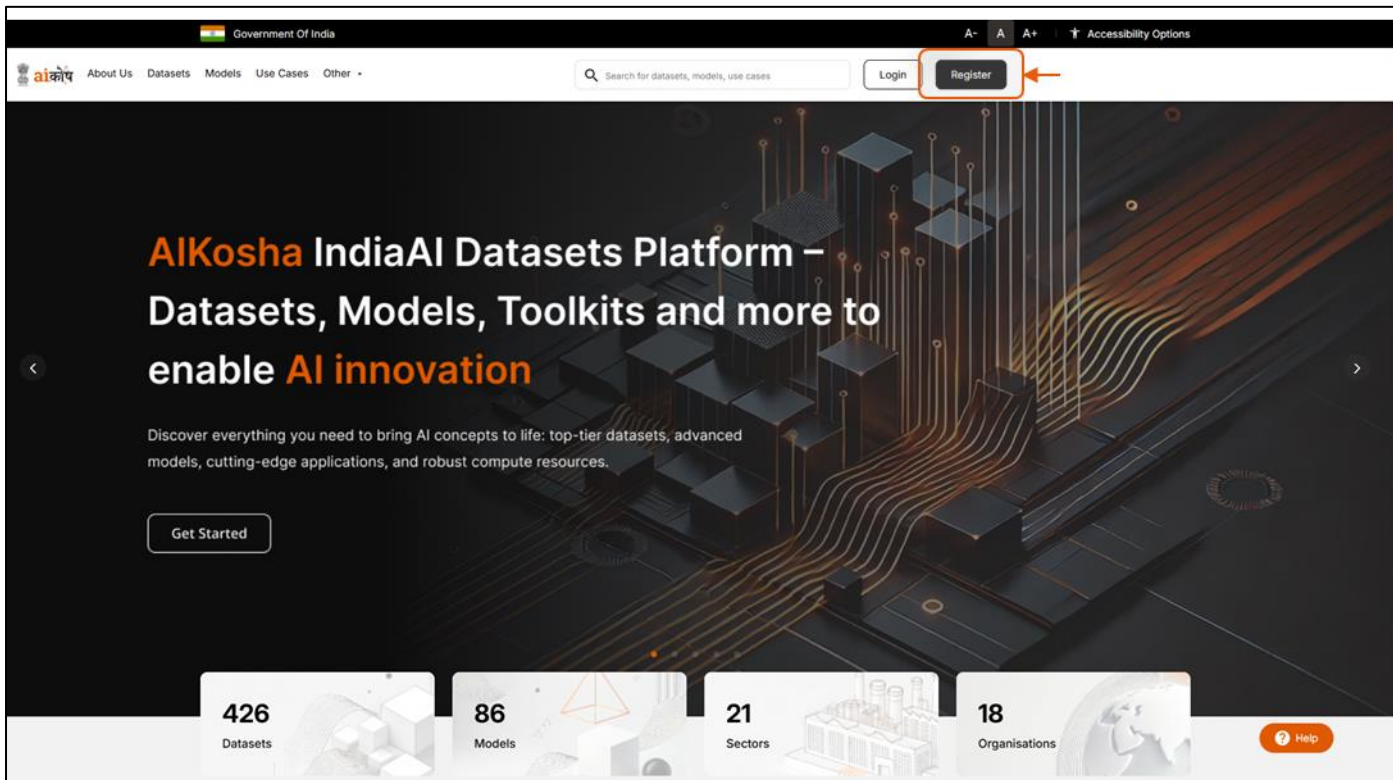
Government Of India

A- A A+ Accessibility Options

aiकोष About Us Datasets Models Use Cases Other

Search for datasets, models, use cases

Login Register

AIKosha IndiaAI Datasets Platform – Datasets, Models, Toolkits and more to enable AI innovation

Discover everything you need to bring AI concepts to life: top-tier datasets, advanced models, cutting-edge applications, and robust compute resources.

Get Started

426
Datasets

86
Models

21
Sectors

18
Organisations

Help